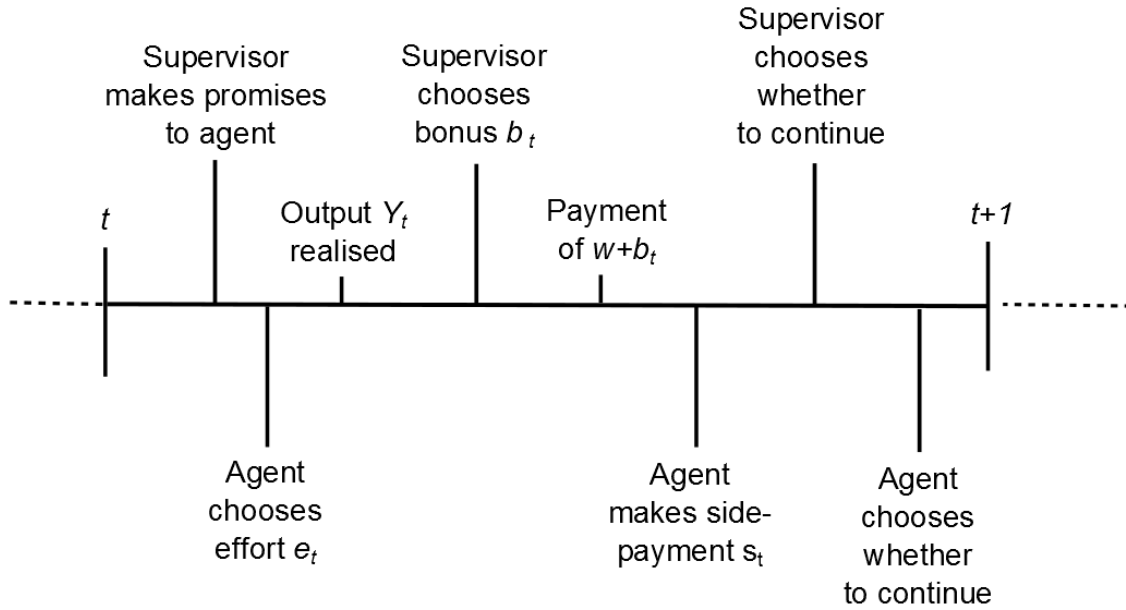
$t$

Supervisor makes promises to agent

Agent chooses effort $e_t$

Output $Y_t$ realised

Supervisor chooses bonus $b_t$

Payment of $w+b_t$

Agent makes side-payment $s_t$

Supervisor chooses whether to continue

Agent chooses whether to continue

$t+1$